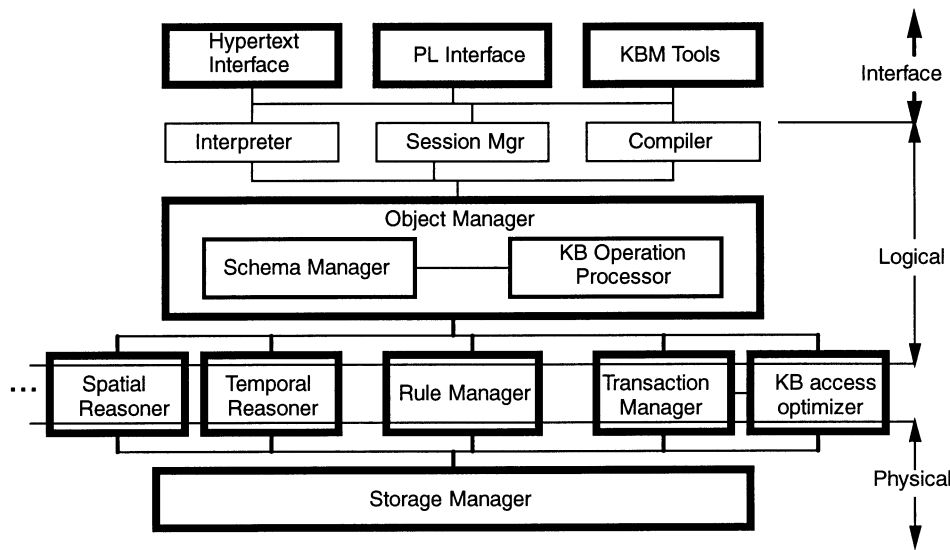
Hypertext Interface

PL Interface

KBM Tools

Interface

Interpreter

Session Mgr

Compiler

Object Manager

Schema Manager

KB Operation Processor

Logical

...

Spatial Reasoner

Temporal Reasoner

Rule Manager

Transaction Manager

KB access optimizer

Physical

Storage Manager